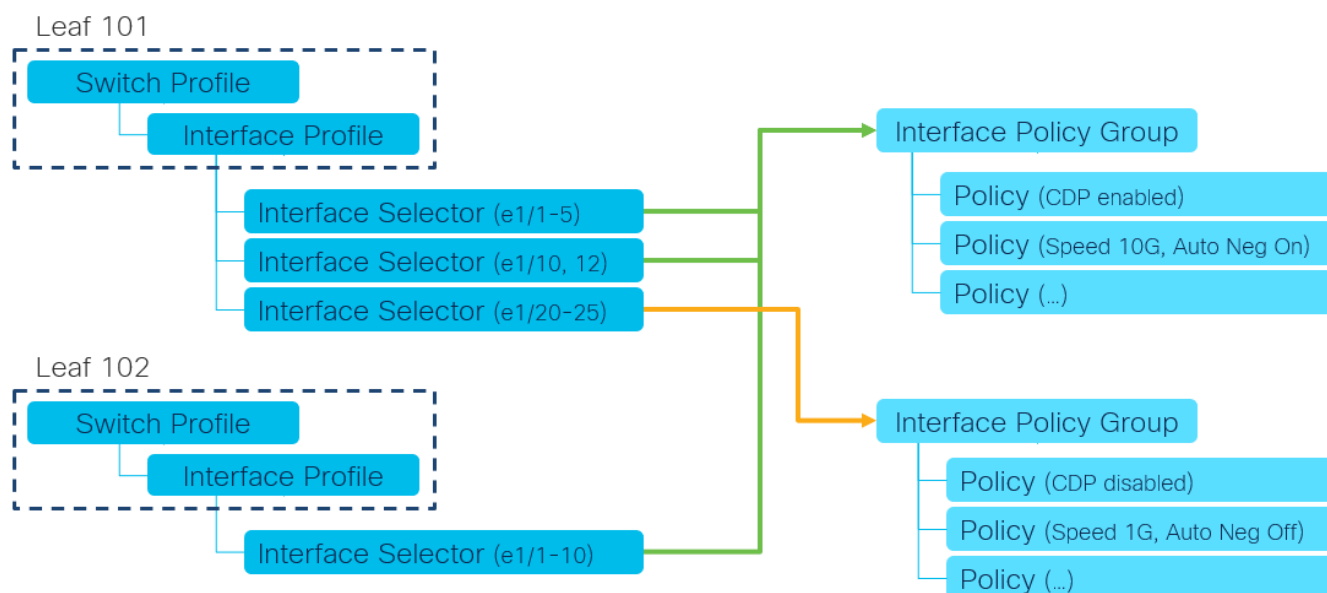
Leaf 101

Switch Profile

Interface Profile

Interface Selector (e1/1-5)

Interface Selector (e1/10, 12)

Interface Selector (e1/20-25)

Leaf 102

Switch Profile

Interface Profile

Interface Selector (e1/1-10)

Interface Policy Group

Policy (CDP enabled)

Policy (Speed 10G, Auto Neg On)

Policy (...)

Interface Policy Group

Policy (CDP disabled)

Policy (Speed 1G, Auto Neg Off)

Policy (...)